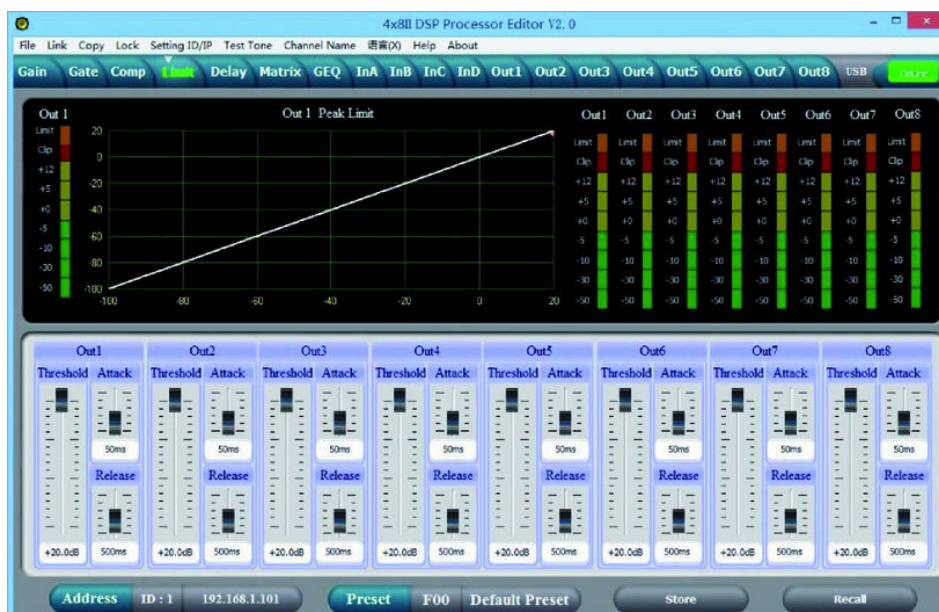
4x8II DSP Processor Editor V2. 0

File Link Copy Lock Setting ID/IP Test Tone Channel Name 语言(X) Help About

Gain Gate Comp Limit Delay Matrix GEQ InA InB InC InD Out1 Out2 Out3 Out4 Out5 Out6 Out7 Out8 USB Online

Out 1

Limit Clip +12 +5 +0 -5 -10 -30 -50

Out 1 Peak Limit

20 0 -20 -40 -60 -80 -100

-100 -80 -60 -40 -20 0 20

Out1 Out2 Out3 Out4 Out5 Out6 Out7 Out8

Limit Clip +12 +5 +0 -5 -10 -30 -50

Out1
Threshold Attack
50ms
Release
+20.0dB 500ms

Out2
Threshold Attack
50ms
Release
+20.0dB 500ms

Out3
Threshold Attack
50ms
Release
+20.0dB 500ms

Out4
Threshold Attack
50ms
Release
+20.0dB 500ms

Out5
Threshold Attack
50ms
Release
+20.0dB 500ms

Out6
Threshold Attack
50ms
Release
+20.0dB 500ms

Out7
Threshold Attack
50ms
Release
+20.0dB 500ms

Out8
Threshold Attack
50ms
Release
+20.0dB 500ms

Address ID : 1 192.168.1.101 Preset F00 Default Preset Store Recall